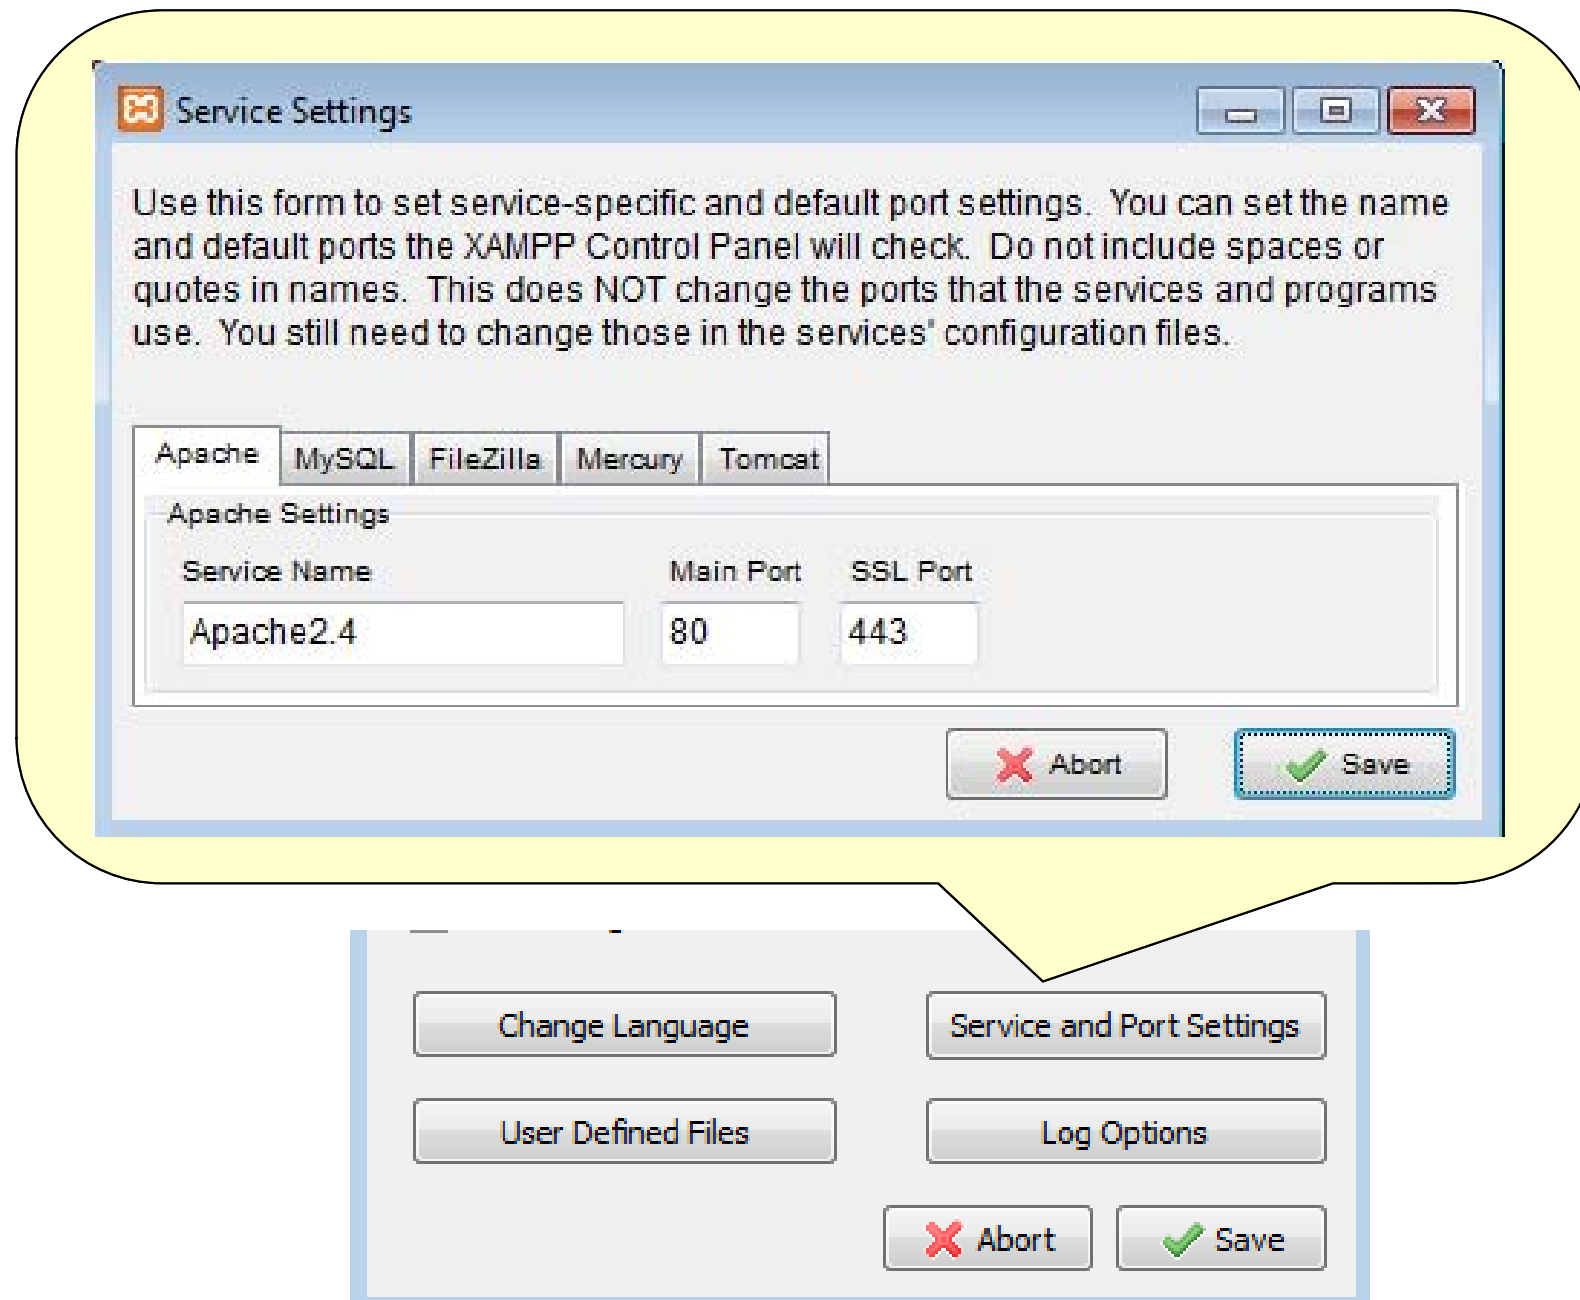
Service Settings

Use this form to set service-specific and default port settings. You can set the name and default ports the XAMPP Control Panel will check. Do not include spaces or quotes in names. This does NOT change the ports that the services and programs use. You still need to change those in the services' configuration files.

Apache | MySQL | FileZilla | Mercury | Tomcat

Apache Settings

Service Name
Apache2.4

Main Port
80

SSL Port
443

Abort
Save

Change Language
Service and Port Settings
User Defined Files
Log Options
Abort
Save